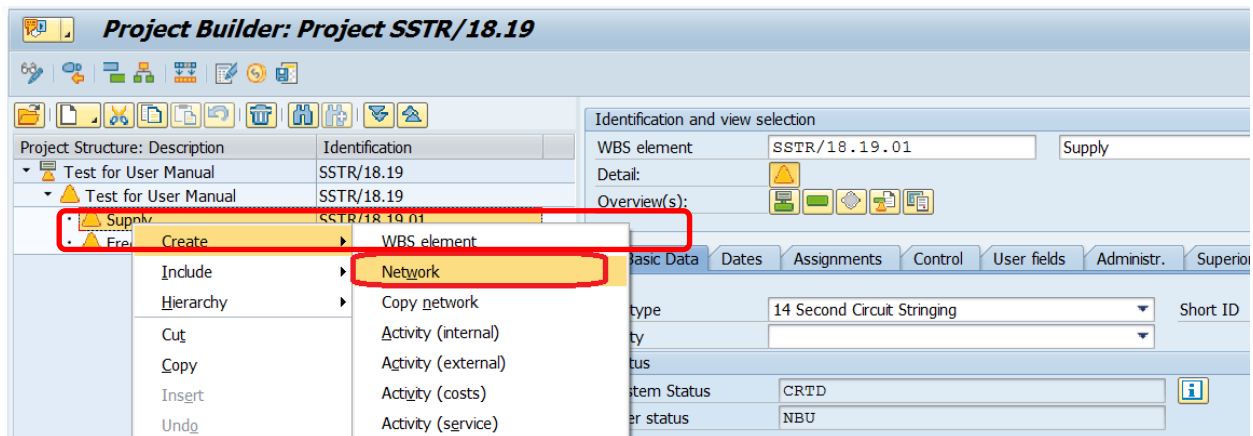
Project Builder: Project SSTR/18.19

Project Structure: Description | Identification
Test for User Manual | SSTR/18.19
Test for User Manual | SSTR/18.19
Supply | SSTR/18.19.01
Fre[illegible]

Create
Include
Hierarchy
Cut
Copy
Insert
Undo

WBS element
Network
Copy network
Activity (internal)
Activity (external)
Activity (costs)
Activity (service)

Identification and view selection
WBS element SSTR/18.19.01 Supply
Detail:
Overview(s):

Basic Data | Dates | Assignments | Control | User fields | Administr. | Superior

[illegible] type 14 Second Circuit Stringing
Short ID
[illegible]ty
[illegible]tus
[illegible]stem Status CRTD
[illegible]er status NBU